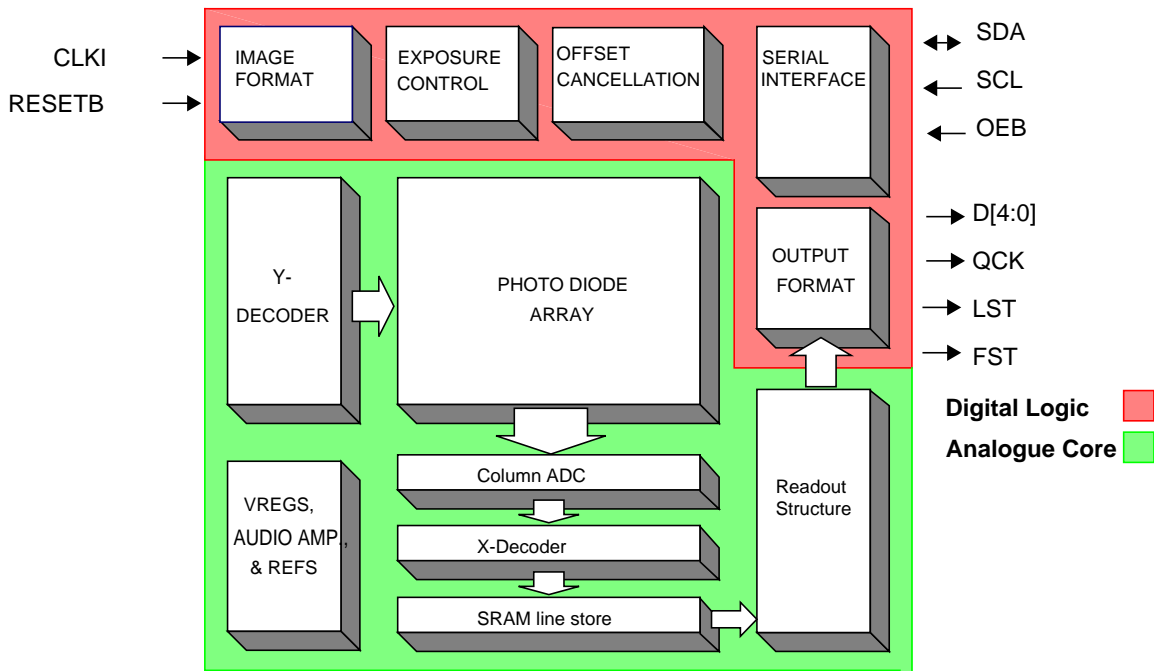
CLKI
RESETB

IMAGE FORMAT

EXPOSURE CONTROL

OFFSET CANCELLATION

SERIAL INTERFACE

SDA
SCL
OEB

D[4:0]
QCK
LST
FST

OUTPUT FORMAT

Y-DECODER

PHOTO DIODE ARRAY

Digital Logic
Analogue Core

Column ADC

VREGS, AUDIO AMP, & REFS

X-Decoder

SRAM line store

Readout Structure